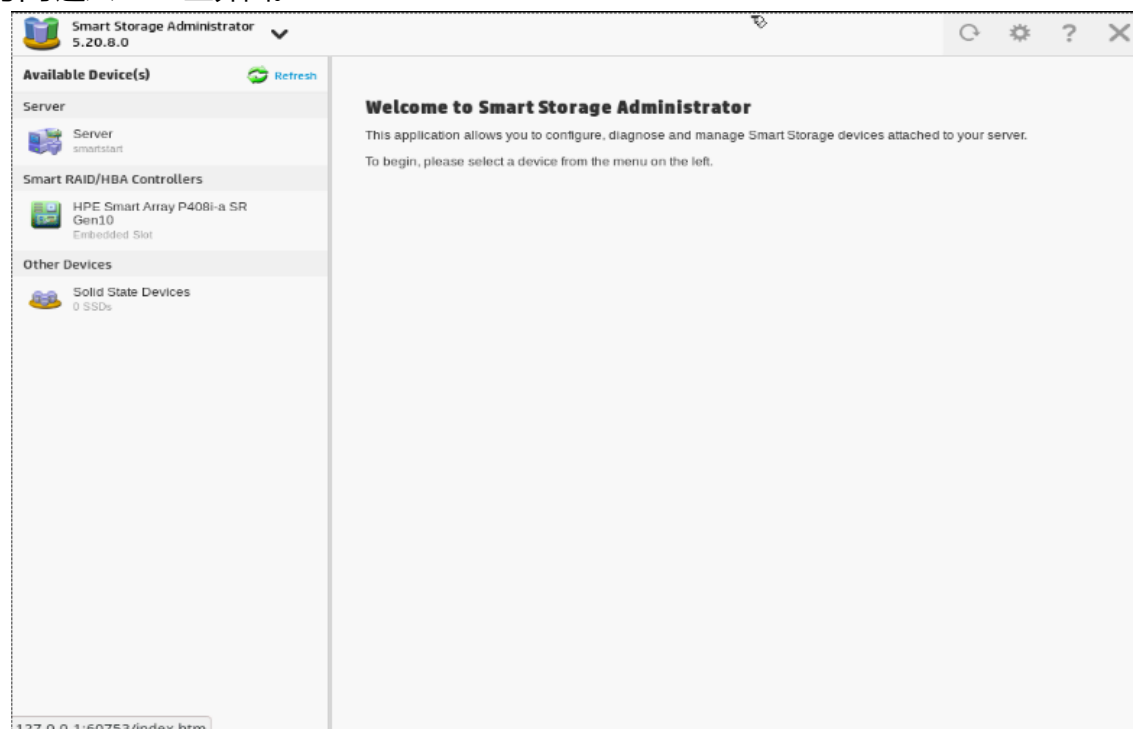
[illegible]

Smart Storage Administrator
5.20.8.0

?

Available Device(s)
Refresh

Server

Server
smartstart

Smart RAID/HBA Controllers

HPE Smart Array P408i-a SR Gen10
Embedded Slot

Other Devices

Solid State Devices
0 SSDs

Welcome to Smart Storage Administrator

This application allows you to configure, diagnose and manage Smart Storage devices attached to your server.

To begin, please select a device from the menu on the left.

127.0.0.1:60753/index.htm